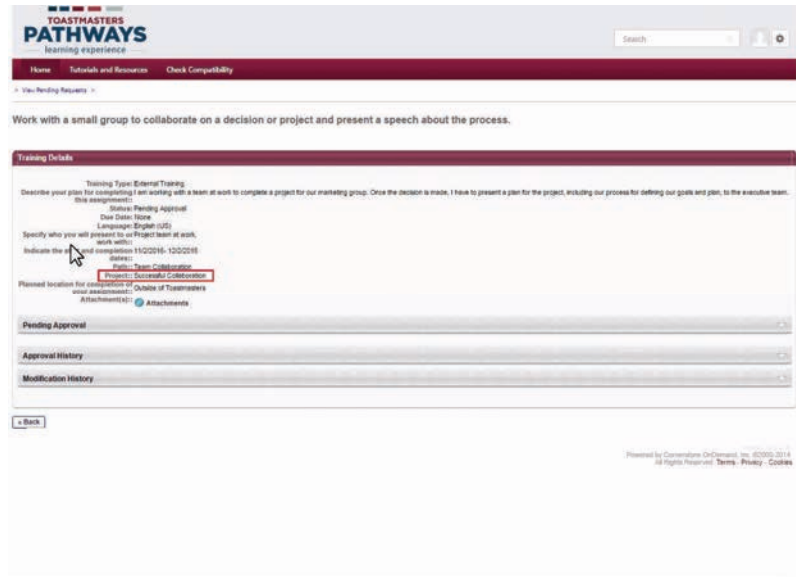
TOASTMASTERS
PATHWAYS
learning experience

Search

Home Tutorials and Resources Check Compatibility

> View Pending Requests >

Work with a small group to collaborate on a decision or project and present a speech about the process.

Training Details

Training Type: External Training
Describe your plan for completing this assignment:: I am working with a team at work to complete a project for our marketing group. Once the decision is made, I have to present a plan for the project, including our process for defining our goals and plan, to the executive team.
Status: Pending Approval
Due Date: None
Language: English (US)
Specify who you will present to or work with:: Project team at work.
Indicate the start and completion dates:: 11/2/2016- 12/2/2016
Path: Team Collaboration
Project:: Successful Collaboration
Planned location for completion of your assignment:: Outside of Toastmasters
Attachment(s):: Attachments

Pending Approval

Approval History

Modification History

« Back

Powered by Cornerstone OnDemand, Inc. ©2000-2014
All Rights Reserved. Terms · Privacy · Cookies